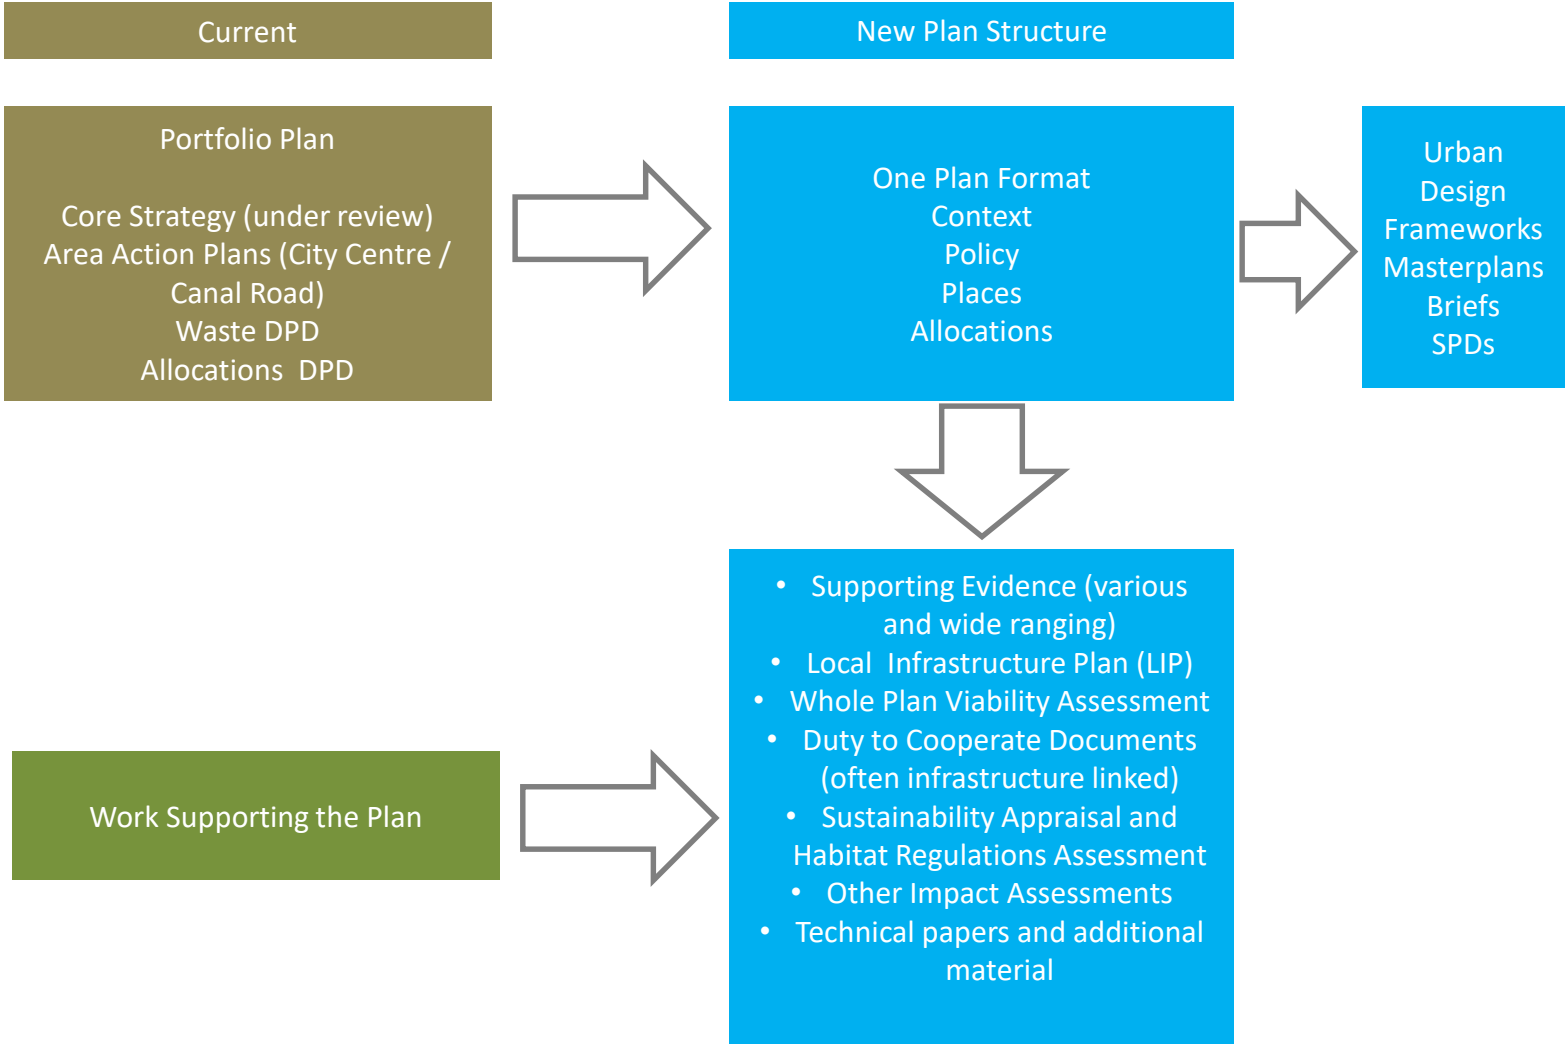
Current

New Plan Structure

Portfolio Plan

Core Strategy (under review)
Area Action Plans (City Centre / Canal Road)
Waste DPD
Allocations DPD

One Plan Format
Context
Policy
Places
Allocations

Urban Design Frameworks
Masterplans
Briefs
SPDs

Work Supporting the Plan

- Supporting Evidence (various and wide ranging)
- Local Infrastructure Plan (LIP)
- Whole Plan Viability Assessment
- Duty to Cooperate Documents (often infrastructure linked)
- Sustainability Appraisal and Habitat Regulations Assessment
- Other Impact Assessments
- Technical papers and additional material